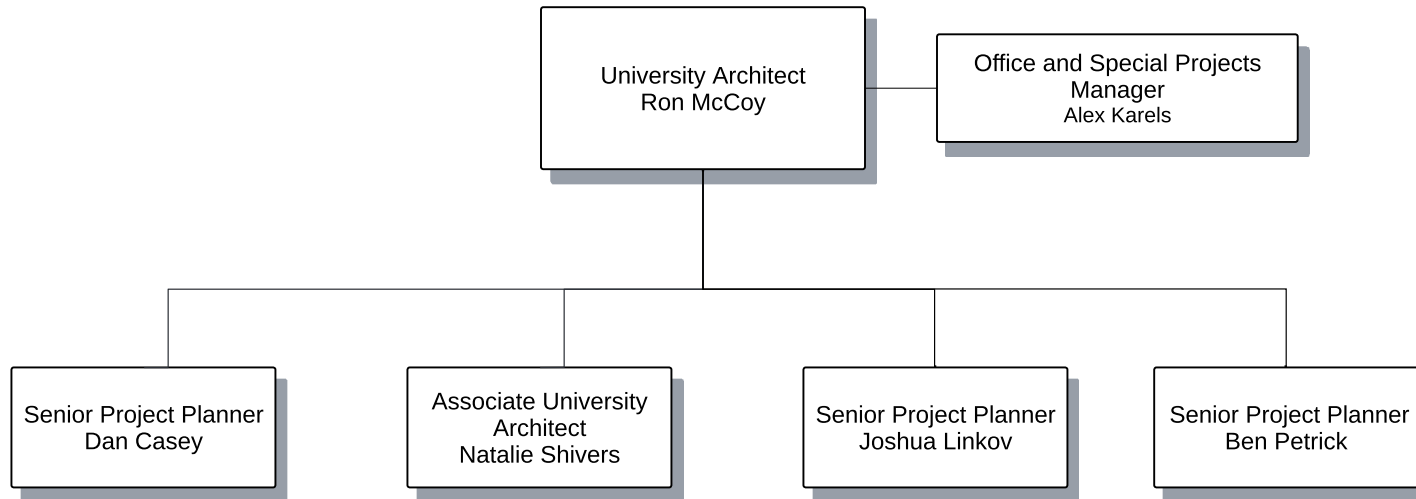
University Architect
Ron McCoy

Office and Special Projects Manager
Alex Karels

Senior Project Planner
Dan Casey

Associate University Architect
Natalie Shivers

Senior Project Planner
Joshua Linkov

Senior Project Planner
Ben Petrick